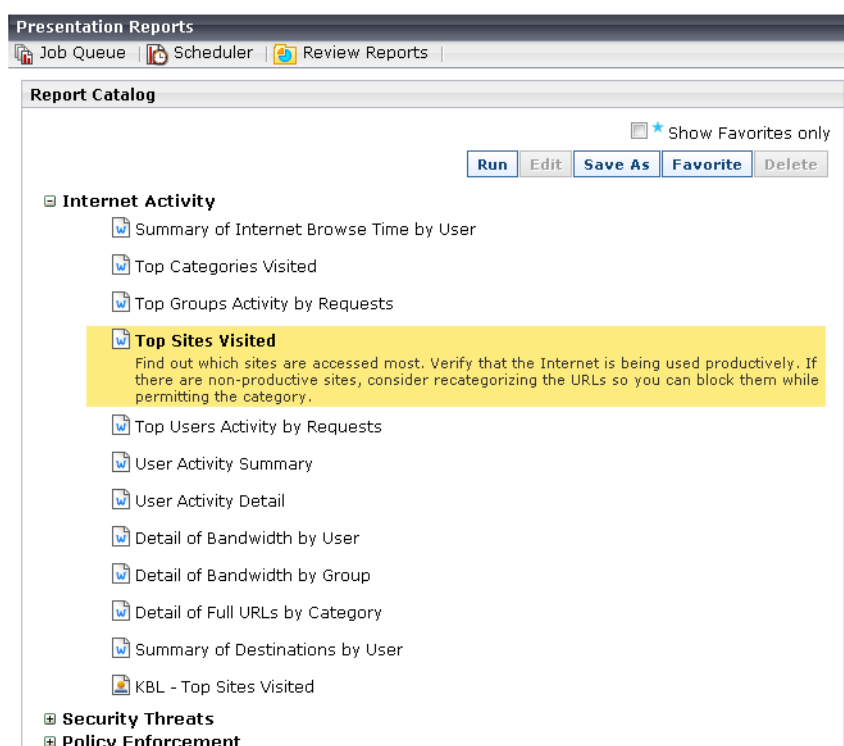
Presentation Reports

Job Queue | Scheduler | Review Reports |

Report Catalog

Show Favorites only

Run | Edit | Save As | Favorite | Delete

⊟ Internet Activity

Summary of Internet Browse Time by User

Top Categories Visited

Top Groups Activity by Requests

Top Sites Visited

Find out which sites are accessed most. Verify that the Internet is being used productively. If there are non-productive sites, consider recategorizing the URLs so you can block them while permitting the category.

Top Users Activity by Requests

User Activity Summary

User Activity Detail

Detail of Bandwidth by User

Detail of Bandwidth by Group

Detail of Full URLs by Category

Summary of Destinations by User

KBL - Top Sites Visited

⊞ Security Threats

⊞ Policy Enforcement